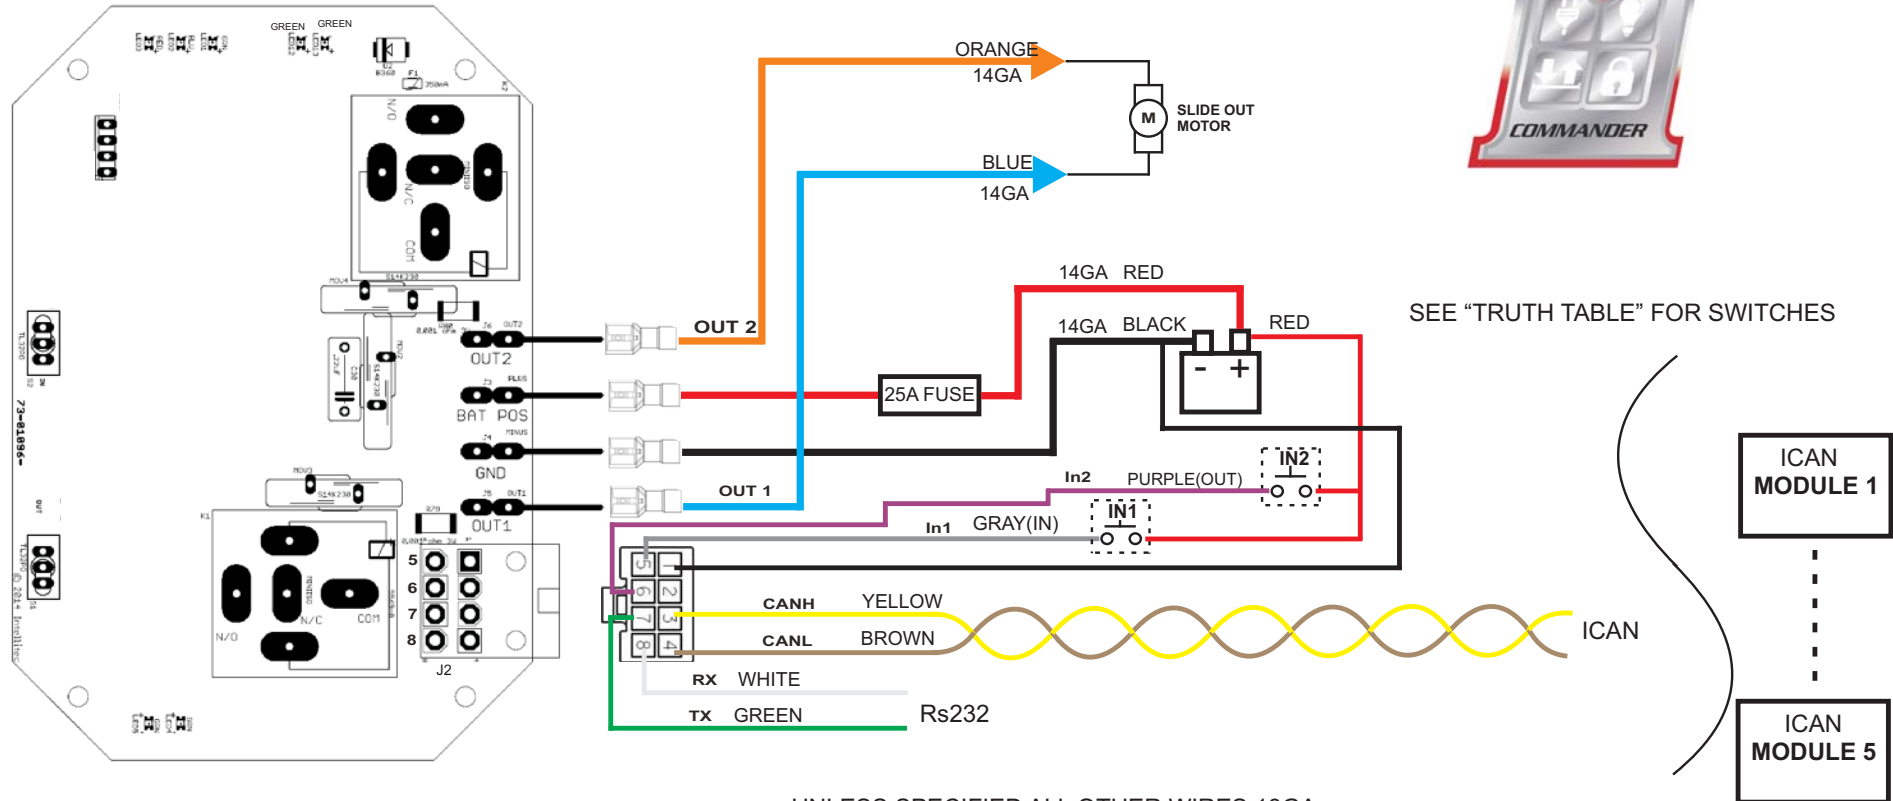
GREEN GREEN

ORANGE
14GA

SLIDE OUT
MOTOR

M

BLUE
14GA

COMMANDER

14GA RED

14GA BLACK

RED

SEE “TRUTH TABLE” FOR SWITCHES

N/O
N/C
COM

OUT 2

OUT2

25A FUSE

- +

BAT POS

GND

In2 PURPLE(OUT)

IN2

OUT 1

OUT1

In1 GRAY(IN)

IN1

ICAN
MODULE 1

73-01096-

N/O
N/C
COM

5
6
7
8
J2

1 2 3 4 5 6 7 8

CANH YELLOW

CANL BROWN

ICAN

RX WHITE

TX GREEN

Rs232

ICAN
MODULE 5

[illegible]